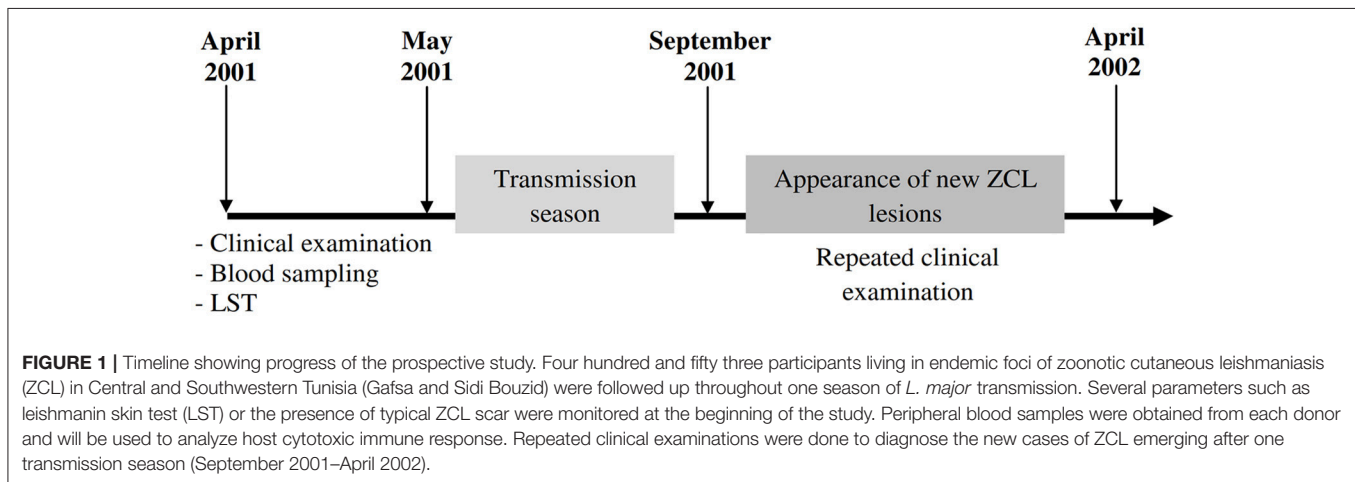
April 2001

May 2001

September 2001

April 2002

Transmission season

Appearance of new ZCL lesions

- Clinical examination
- Blood sampling
- LST

Repeated clinical examination

**FIGURE 1 |** Timeline showing progress of the prospective study. Four hundred and fifty three participants living in endemic foci of zoonotic cutaneous leishmaniasis (ZCL) in Central and Southwestern Tunisia (Gafsa and Sidi Bouzid) were followed up throughout one season of *L. major* transmission. Several parameters such as leishmanin skin test (LST) or the presence of typical ZCL scar were monitored at the beginning of the study. Peripheral blood samples were obtained from each donor and will be used to analyze host cytotoxic immune response. Repeated clinical examinations were done to diagnose the new cases of ZCL emerging after one transmission season (September 2001–April 2002).